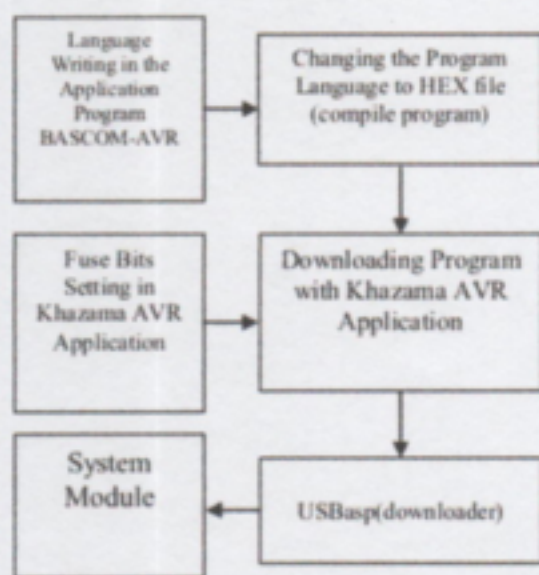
Language Writing in the Application Program BASCOM-AVR

Changing the Program Language to HEX file (compile program)

Fuse Bits Setting in Khazama AVR Application

Downloading Program with Khazama AVR Application

System Module

USBasp(downloader)